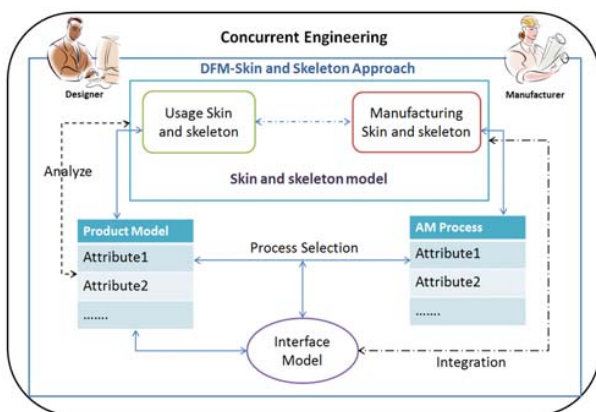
Concurrent Engineering

Designer

Manufacturer

DFM-Skin and Skeleton Approach

Usage Skin and skeleton

Manufacturing Skin and skeleton

Skin and skeleton model

Analyze

Product Model

Attribute1

Attribute2

.......

Process Selection

AM Process

Attribute1

Attribute2

.......

Interface Model

Integration